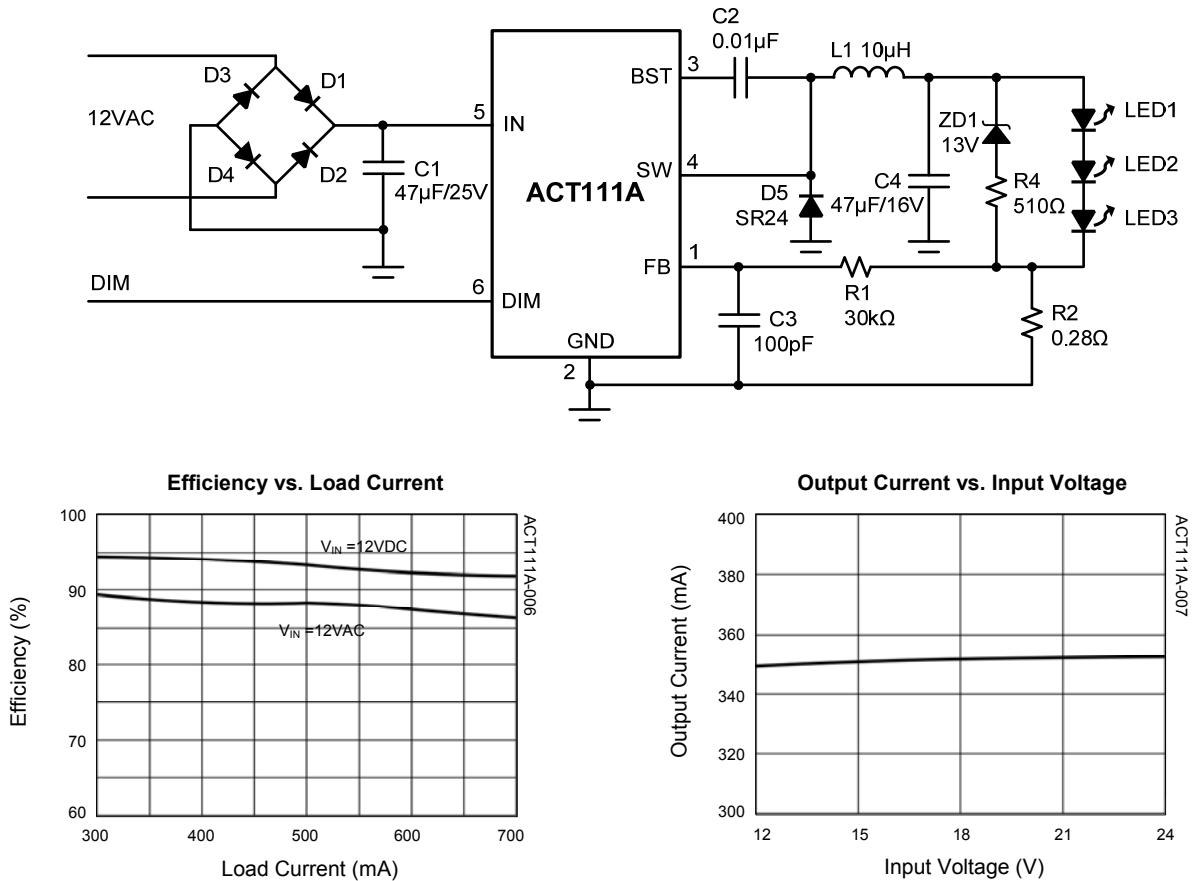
12VAC

D3
D1
D4
D2

C1
47µF/25V

5 IN
SW 4
BST 3
FB 1
6 DIM
GND
2

ACT111A

DIM

C2
0.01µF

L1 10µH

D5
SR24

C4
47µF/16V

ZD1
13V

R4
510Ω

LED1
LED2
LED3

R1
30kΩ

C3
100pF

R2
0.28Ω

Efficiency vs. Load Current

ACT111A-006

Efficiency (%)

Load Current (mA)

$V_{IN}$ =12VDC

$V_{IN}$ =12VAC

100
90
80
70
60

300
400
500
600
700

Output Current vs. Input Voltage

ACT111A-007

Output Current (mA)

Input Voltage (V)

400
380
360
340
320
300

12
15
18
21
24